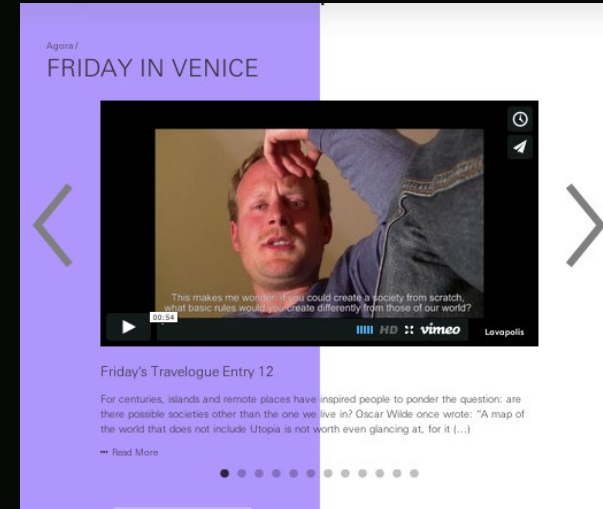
Agora /

FRIDAY IN VENICE

This makes me wonder, if you could create a society from scratch, what basic rules would you create differently from those of our world?

00:54

HD

vimeo

Lavapolis

Friday's Travelogue Entry 12

For centuries, islands and remote places have inspired people to ponder the question: are there possible societies other than the one we live in? Oscar Wilde once wrote: "A map of the world that does not include Utopia is not worth even glancing at, for it (...)

Read More